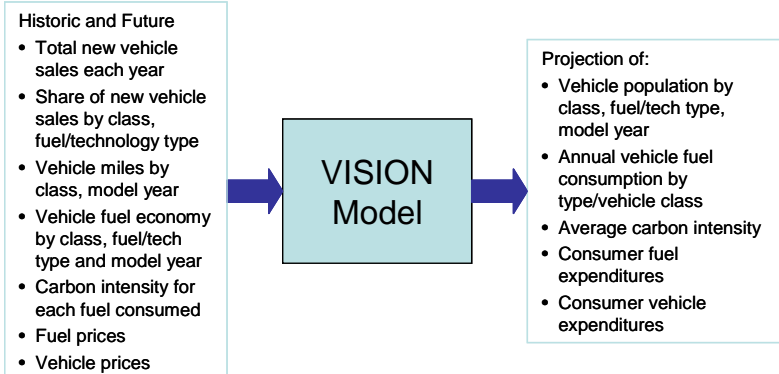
Historic and Future
- Total new vehicle sales each year
- Share of new vehicle sales by class, fuel/technology type
- Vehicle miles by class, model year
- Vehicle fuel economy by class, fuel/tech type and model year
- Carbon intensity for each fuel consumed
- Fuel prices
- Vehicle prices

VISION Model

Projection of:
- Vehicle population by class, fuel/tech type, model year
- Annual vehicle fuel consumption by type/vehicle class
- Average carbon intensity
- Consumer fuel expenditures
- Consumer vehicle expenditures